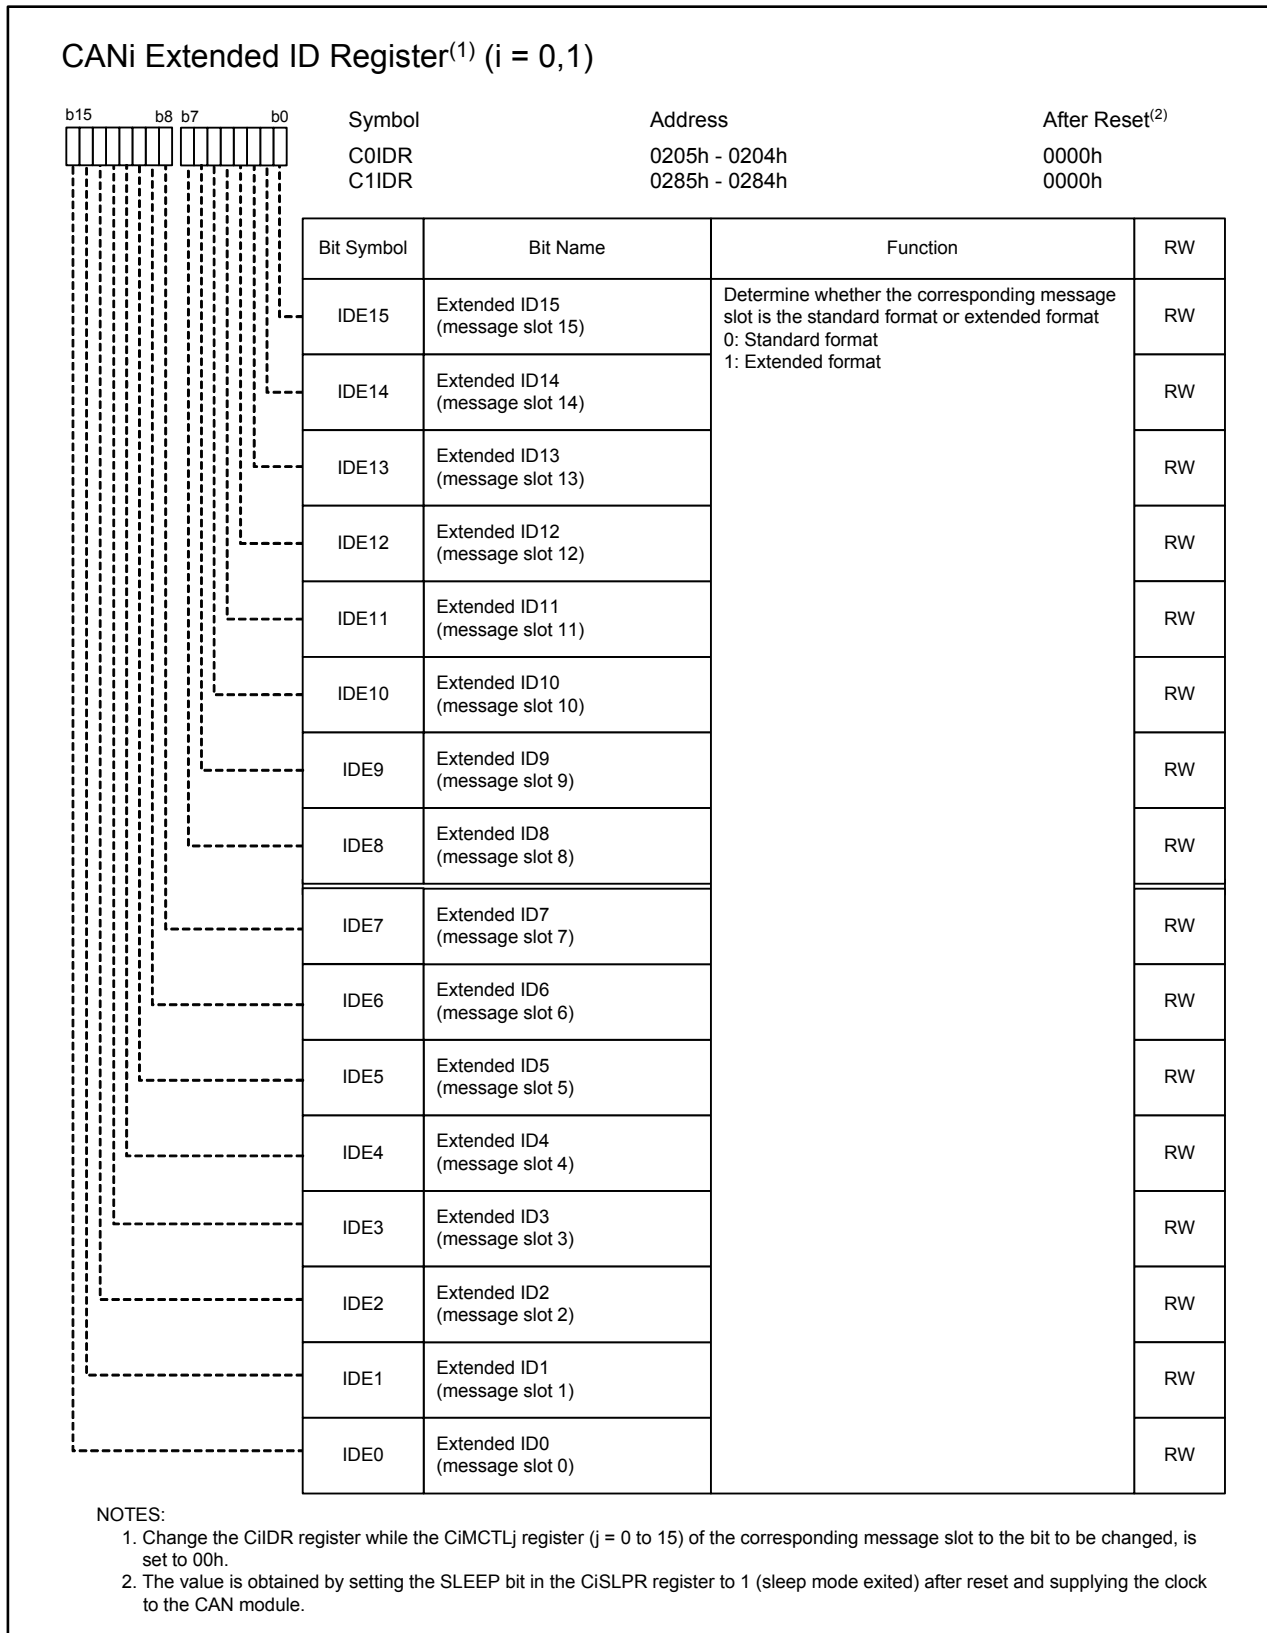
CANi Extended ID Register$^{(1)}$ (i = 0,1)

b15 b8 b7 b0

| Symbol | Address | After Reset$^{(2)}$ |
|---|---|---|
| C0IDR | 0205h - 0204h | 0000h |
| C1IDR | 0285h - 0284h | 0000h |

| Bit Symbol | Bit Name | Function | RW |
|---|---|---|---|
| IDE15 | Extended ID15 (message slot 15) | Determine whether the corresponding message slot is the standard format or extended format 0: Standard format 1: Extended format | RW |
| IDE14 | Extended ID14 (message slot 14) | | RW |
| IDE13 | Extended ID13 (message slot 13) | | RW |
| IDE12 | Extended ID12 (message slot 12) | | RW |
| IDE11 | Extended ID11 (message slot 11) | | RW |
| IDE10 | Extended ID10 (message slot 10) | | RW |
| IDE9 | Extended ID9 (message slot 9) | | RW |
| IDE8 | Extended ID8 (message slot 8) | | RW |
| IDE7 | Extended ID7 (message slot 7) | | RW |
| IDE6 | Extended ID6 (message slot 6) | | RW |
| IDE5 | Extended ID5 (message slot 5) | | RW |
| IDE4 | Extended ID4 (message slot 4) | | RW |
| IDE3 | Extended ID3 (message slot 3) | | RW |
| IDE2 | Extended ID2 (message slot 2) | | RW |
| IDE1 | Extended ID1 (message slot 1) | | RW |
| IDE0 | Extended ID0 (message slot 0) | | RW |

NOTES:
1. Change the CiIDR register while the CiMCTLj register (j = 0 to 15) of the corresponding message slot to the bit to be changed, is set to 00h.
2. The value is obtained by setting the SLEEP bit in the CiSLPR register to 1 (sleep mode exited) after reset and supplying the clock to the CAN module.